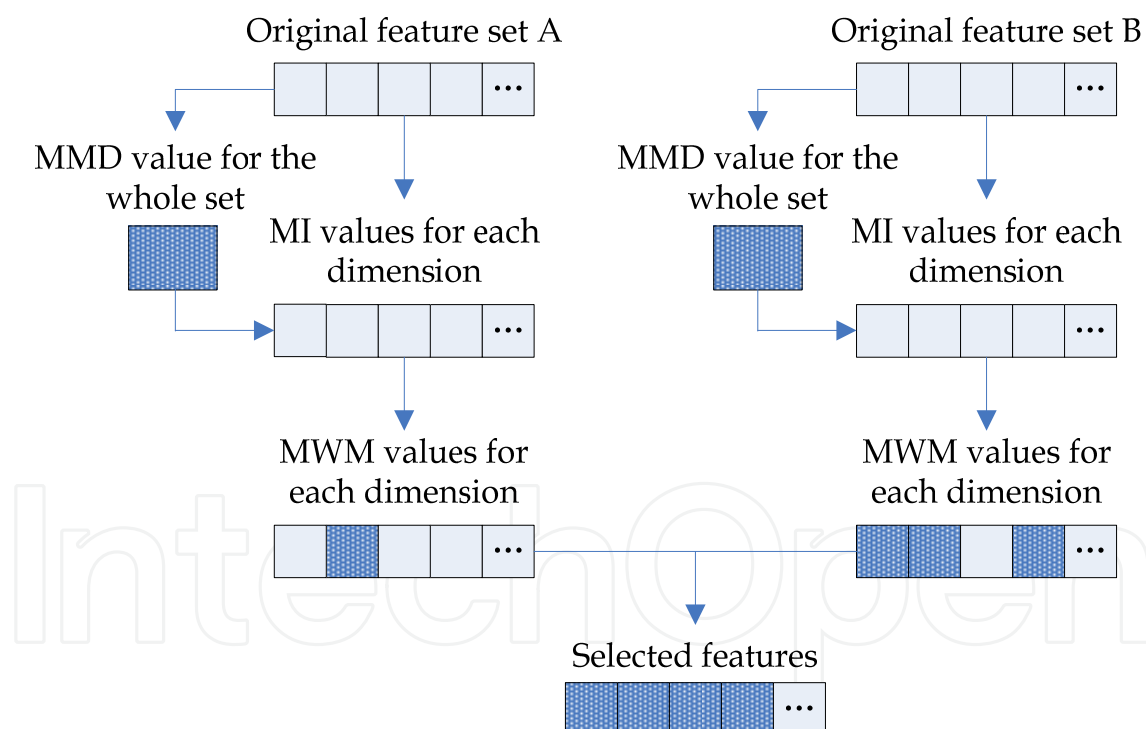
Original feature set A

…

MMD value for the whole set

MI values for each dimension

…

MWM values for each dimension

…

Original feature set B

…

MMD value for the whole set

MI values for each dimension

…

MWM values for each dimension

…

Selected features

…

IntechOpen